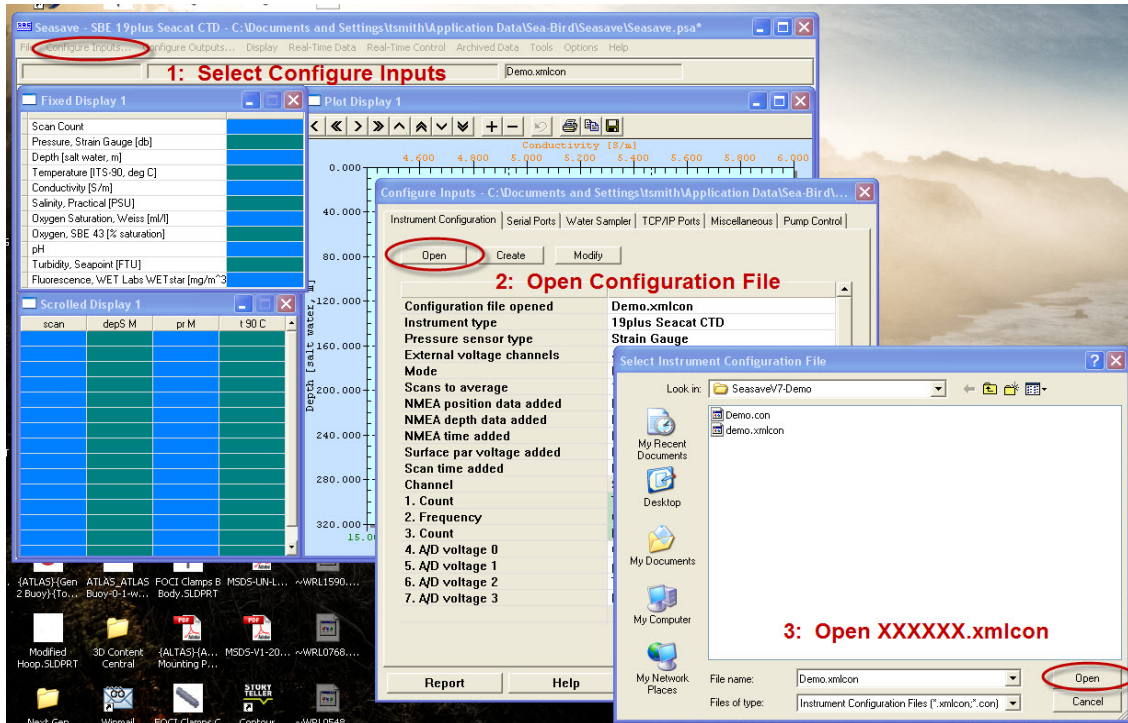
Seasave - SBE 19plus Seacat CTD - C:\Documents and Settings\tsmith\Application Data\Sea-Bird\Seasave\Seasave.psa*

File Configure Inputs... Configure Outputs... Display Real-Time Data Real-Time Control Archived Data Tools Options Help

1: Select Configure Inputs

Demo.xmlcon

Fixed Display 1

Scan Count
Pressure, Strain Gauge [db]
Depth [salt water, m]
Temperature [ITS-90, deg C]
Conductivity [S/m]
Salinity, Practical [PSU]
Oxygen Saturation, Weiss [ml/l]
Oxygen, SBE 43 [% saturation]
pH
Turbidity, Seapoint [FTU]
Fluorescence, WET Labs WETstar [mg/m^3]

Plot Display 1

Conductivity [S/m]
4.600 4.800 5.000 5.200 5.400 5.600 5.800 6.000
0.000
40.000
80.000
120.000
160.000
200.000
240.000
280.000
320.000
15.00
Depth [salt water, m]

Scrolled Display 1

| scan | depS M | pr M | t 90 C |
|---|---|---|---|

Configure Inputs - C:\Documents and Settings\tsmith\Application Data\Sea-Bird\...

Instrument Configuration | Serial Ports | Water Sampler | TCP/IP Ports | Miscellaneous | Pump Control

Open Create Modify

2: Open Configuration File

| Configuration file opened | Demo.xmlcon |
|---|---|
| Instrument type | 19plus Seacat CTD |
| Pressure sensor type | Strain Gauge |
| External voltage channels | |
| Mode | |
| Scans to average | |
| NMEA position data added | |
| NMEA depth data added | |
| NMEA time added | |
| Surface par voltage added | |
| Scan time added | |
| Channel | |
| 1. Count | |
| 2. Frequency | |
| 3. Count | |
| 4. A/D voltage 0 | |
| 5. A/D voltage 1 | |
| 6. A/D voltage 2 | |
| 7. A/D voltage 3 | |

Report Help

Select Instrument Configuration File

Look in: SeasaveV7-Demo

Demo.con
demo.xmlcon

My Recent Documents
Desktop
My Documents
My Computer
My Network Places

3: Open XXXXXX.xmlcon

File name: Demo.xmlcon
Files of type: Instrument Configuration Files (*.xmlcon;*.con)

Open
Cancel

{ATLAS}-{Gen 2 Buoy}-{To...
ATLAS_ATLAS Buoy-0-1-w...
FOCI Clamps B Body.SLDPRT
MSDS-UN-L...
~WRL1590....
Modified Hoop.SLDPRT
3D Content Central
{ALTAS}-{A... Mounting P...
MSDS-V1-20...
~WRL0768....
Next Gen
Winmail
FOCI Clamps C
Contour
~WRL0548